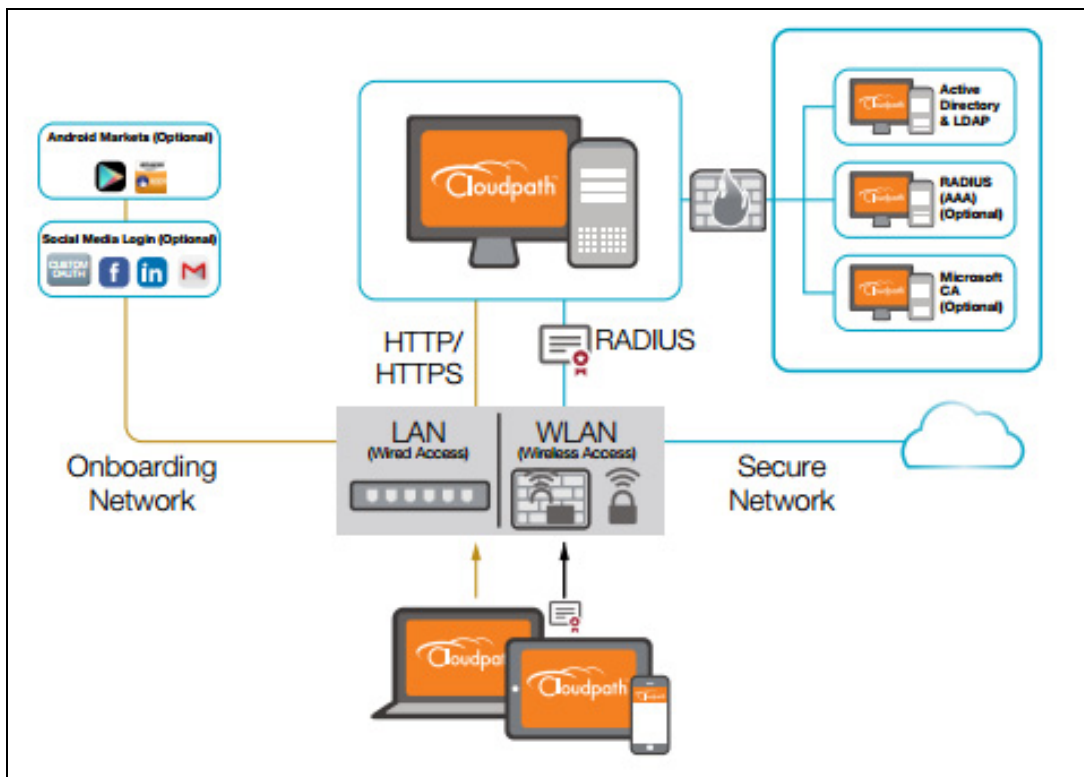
Android Markets (Optional)

amazon

Social Media Login (Optional)

CUSTOM OAUTH

f

in

M

Cloudpath™

Active Directory & LDAP

RADIUS (AAA) (Optional)

Microsoft CA (Optional)

HTTP/ HTTPS

RADIUS

LAN (Wired Access)

WLAN (Wireless Access)

Onboarding Network

Secure Network

Cloudpath

Cloudpath